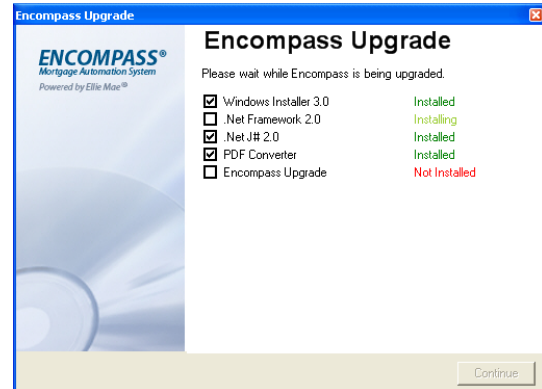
Encompass Upgrade

ENCOMPASS®
Mortgage Automation System
Powered by Ellie Mae®

Encompass Upgrade

Please wait while Encompass is being upgraded.

| | | |
|---|---|---|
| ☑ | Windows Installer 3.0 | Installed |
| ☐ | .Net Framework 2.0 | Installing |
| ☑ | .Net J# 2.0 | Installed |
| ☑ | PDF Converter | Installed |
| ☐ | Encompass Upgrade | Not Installed |

Continue